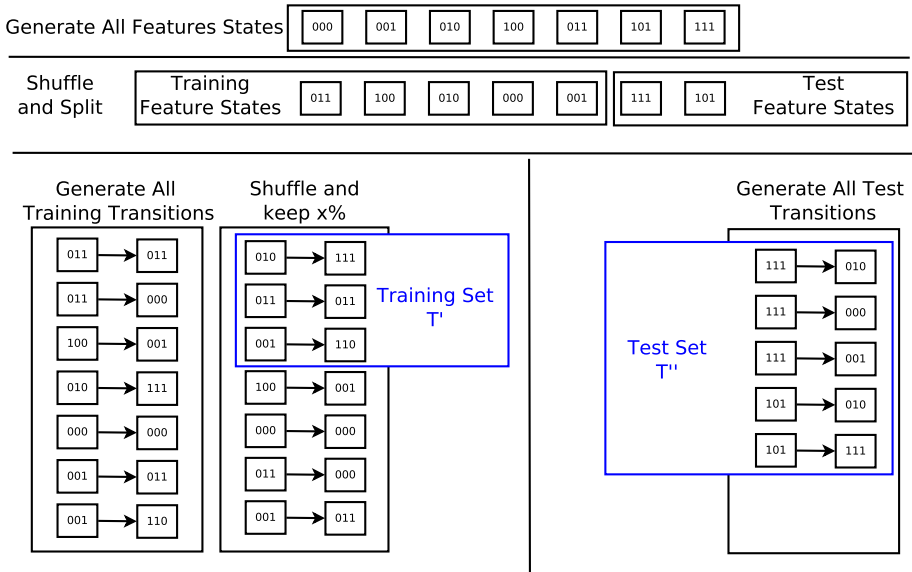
Generate All Features States 000 001 010 100 011 101 111

Shuffle and Split

Training Feature States 011 100 010 000 001

111 101 Test Feature States

Generate All Training Transitions

011 → 011
011 → 000
100 → 001
010 → 111
000 → 000
001 → 011
001 → 110

Shuffle and keep x%

010 → 111
011 → 011
001 → 110
100 → 001
000 → 000
011 → 000
001 → 011

Training Set T'

Generate All Test Transitions

111 → 010
111 → 000
111 → 001
101 → 010
101 → 111

Test Set T''